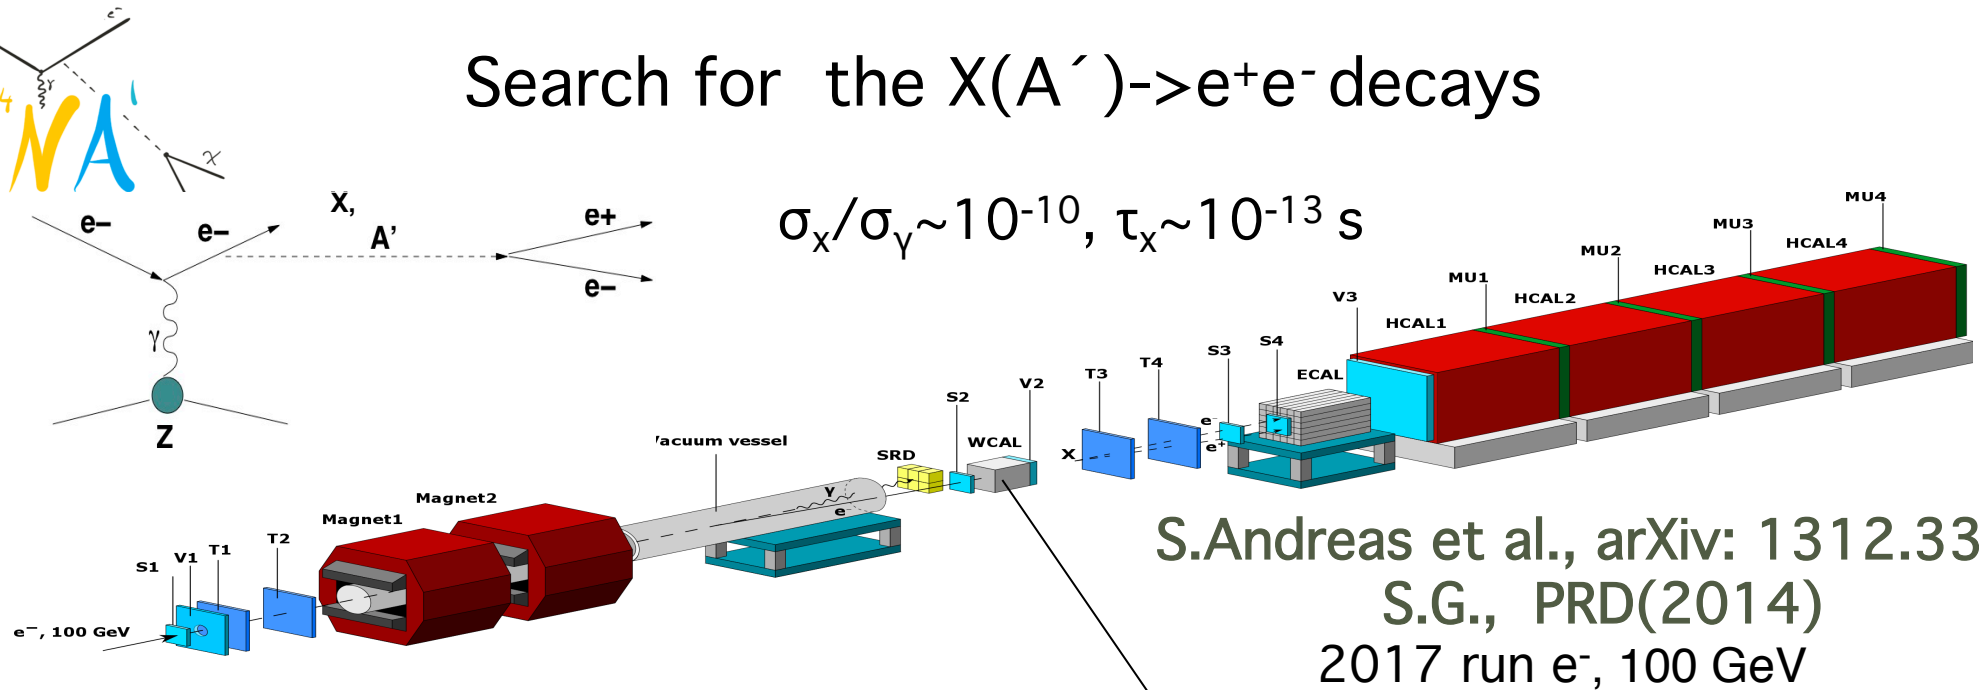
Search for the X(A´)->e$^+$e$^-$ decays

$\sigma_X/\sigma_\gamma \sim 10^{-10}$, $\tau_X \sim 10^{-13}$ s

e$^-$
$\gamma$
$\chi$
4
NA

e–
e–
X,
A'
e+
e–
$\gamma$
Z

MU4
MU3
HCAL4
MU2
HCAL3
MU1
HCAL2
V3
HCAL1
S4
S3
T4
T3
ECAL
V2
S2
WCAL
SRD
'acuum vessel
e$^-$
e$^+$
X
$\gamma$
e$^-$
Magnet2
Magnet1
T2
T1
V1
S1
e$^-$, 100 GeV

S.Andreas et al., arXiv: 1312.33
S.G., PRD(2014)
2017 run e$^-$, 100 GeV